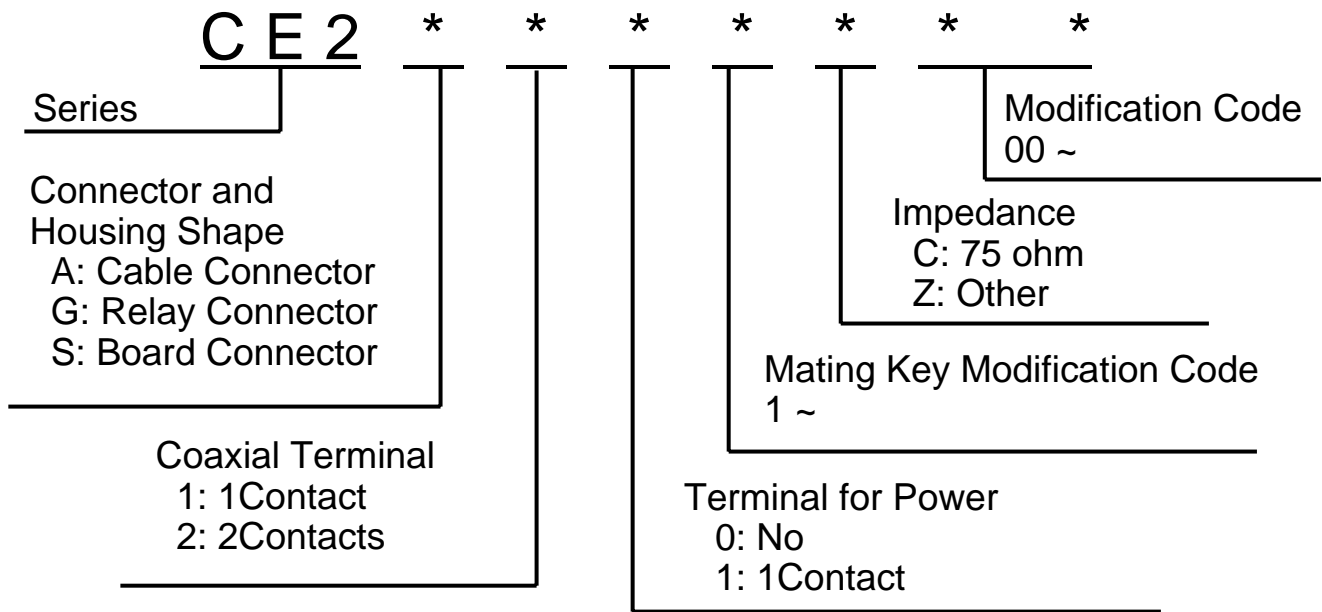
C E 2 * * * * * * *

Series

Connector and Housing Shape
A: Cable Connector
G: Relay Connector
S: Board Connector

Coaxial Terminal
1: 1Contact
2: 2Contacts

Terminal for Power
0: No
1: 1Contact

Mating Key Modification Code
1 ~

Impedance
C: 75 ohm
Z: Other

Modification Code
00 ~